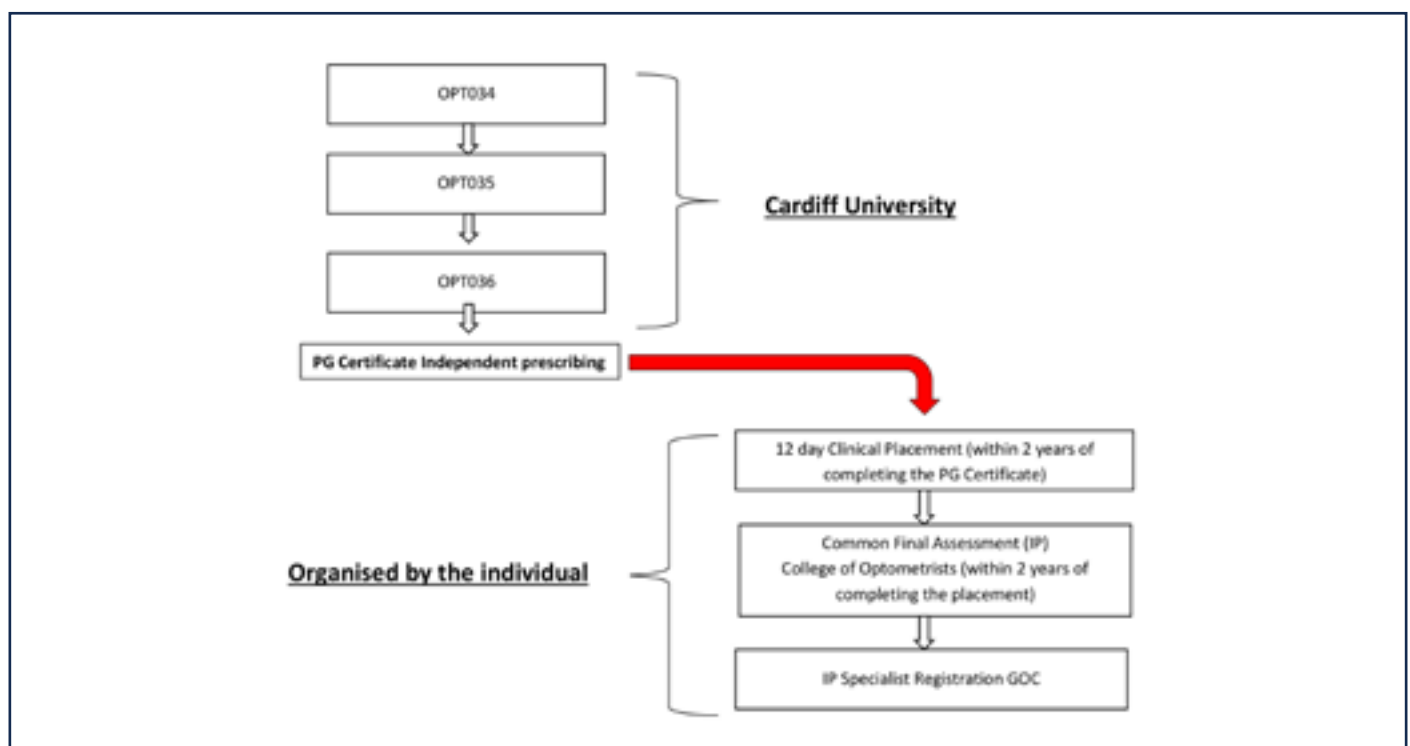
OPT034

OPT035

OPT036

Cardiff University

PG Certificate Independent prescribing

12 day Clinical Placement (within 2 years of completing the PG Certificate)

Common Final Assessment (IP) College of Optometrists (within 2 years of completing the placement)

IP Specialist Registration GOC

Organised by the individual